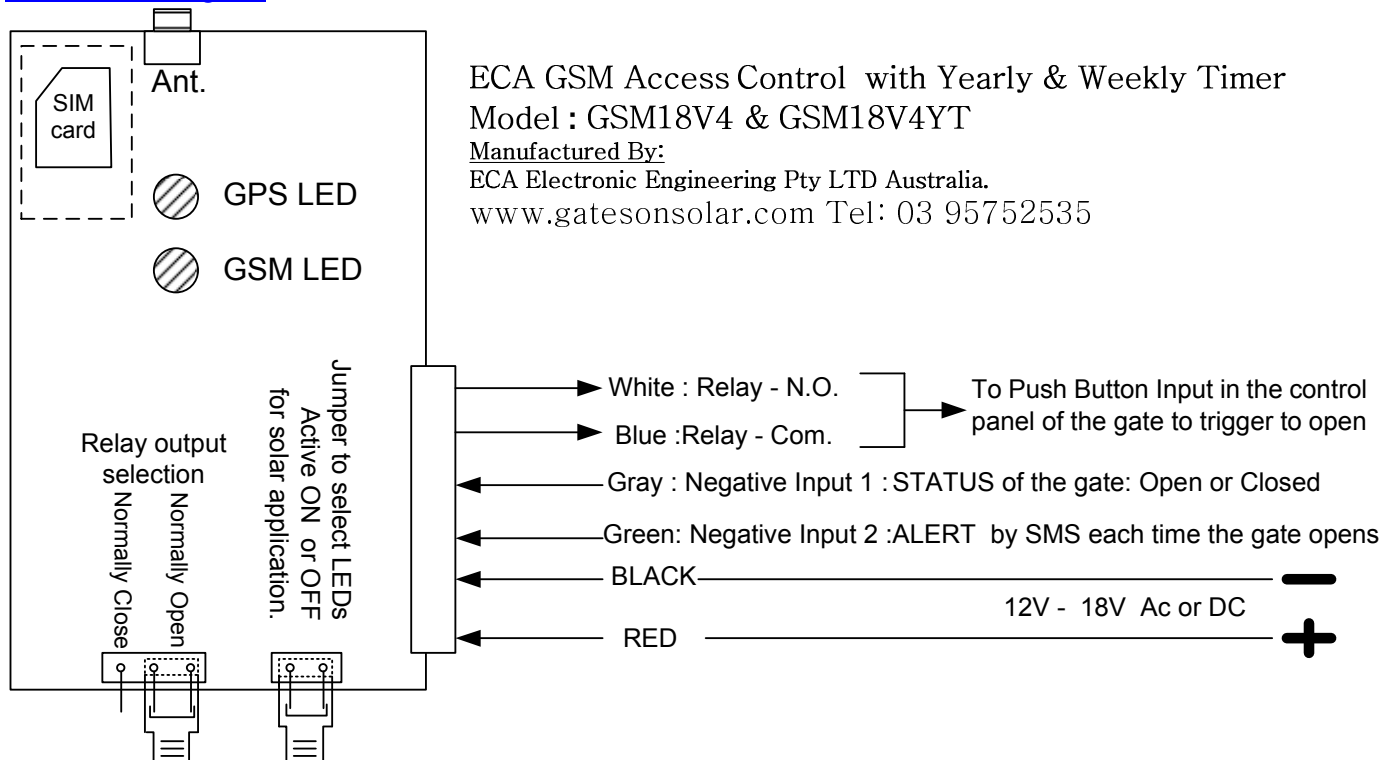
SIM card

Ant.

GPS LED

GSM LED

ECA GSM Access Control with Yearly & Weekly Timer
Model : GSM18V4 & GSM18V4YT
Manufactured By:
ECA Electronic Engineering Pty LTD Australia.
www.gatesonsolar.com Tel: 03 95752535

Relay output selection

Normally Close

Normally Open

Jumper to select LEDs Active ON or OFF for solar application.

White : Relay - N.O.

Blue :Relay - Com.

To Push Button Input in the control panel of the gate to trigger to open

Gray : Negative Input 1 : STATUS of the gate: Open or Closed

Green: Negative Input 2 :ALERT by SMS each time the gate opens

BLACK

12V - 18V Ac or DC

RED